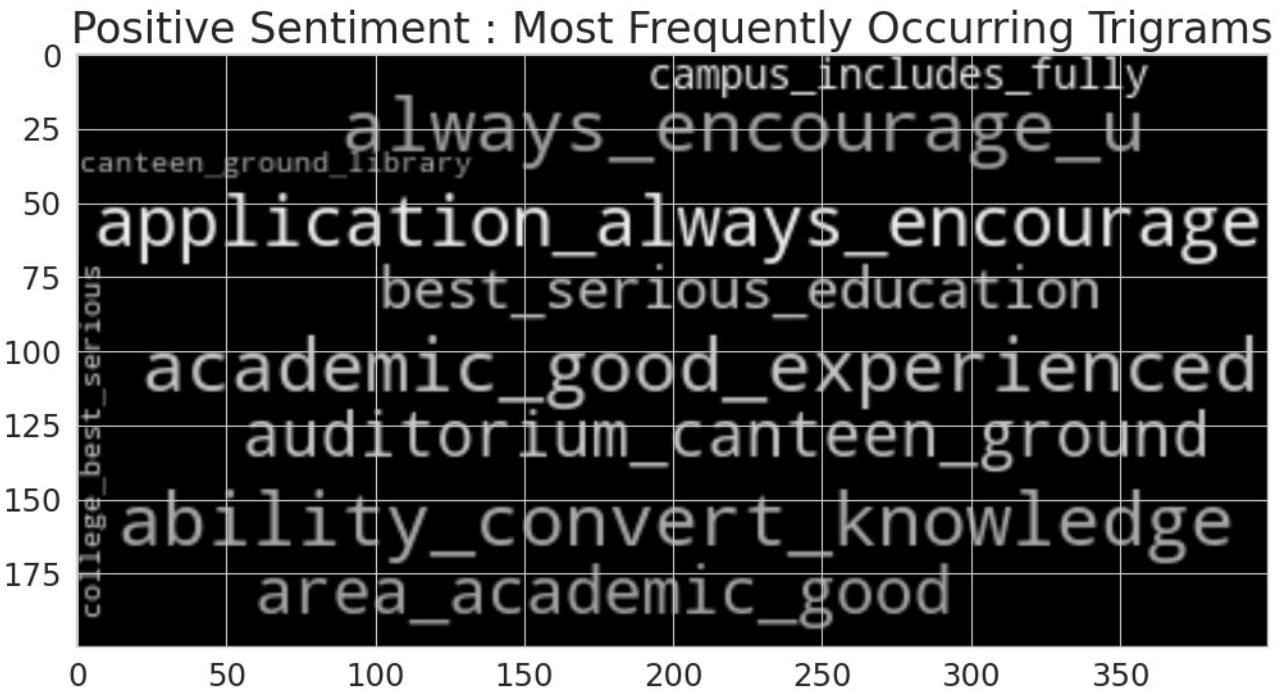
Positive Sentiment : Most Frequently Occurring Trigrams

0
25
50
75
100
125
150
175

campus_includes_fully
always_encourage_u
canteen_ground_library
application_always_encourage
best_serious_education
college_best_serious
academic_good_experienced
auditorium_canteen_ground
ability_convert_knowledge
area_academic_good

0 50 100 150 200 250 300 350